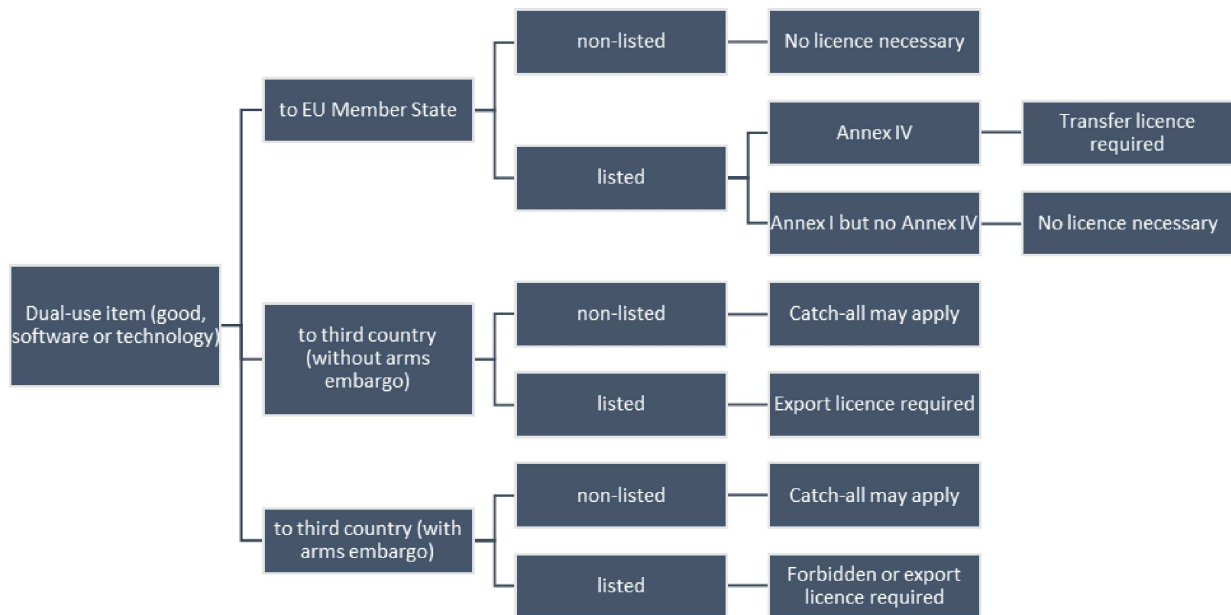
Dual-use item (good, software or technology)

to EU Member State

non-listed

No licence necessary

listed

Annex IV

Transfer licence required

Annex I but no Annex IV

No licence necessary

to third country (without arms embargo)

non-listed

Catch-all may apply

listed

Export licence required

to third country (with arms embargo)

non-listed

Catch-all may apply

listed

Forbidden or export licence required